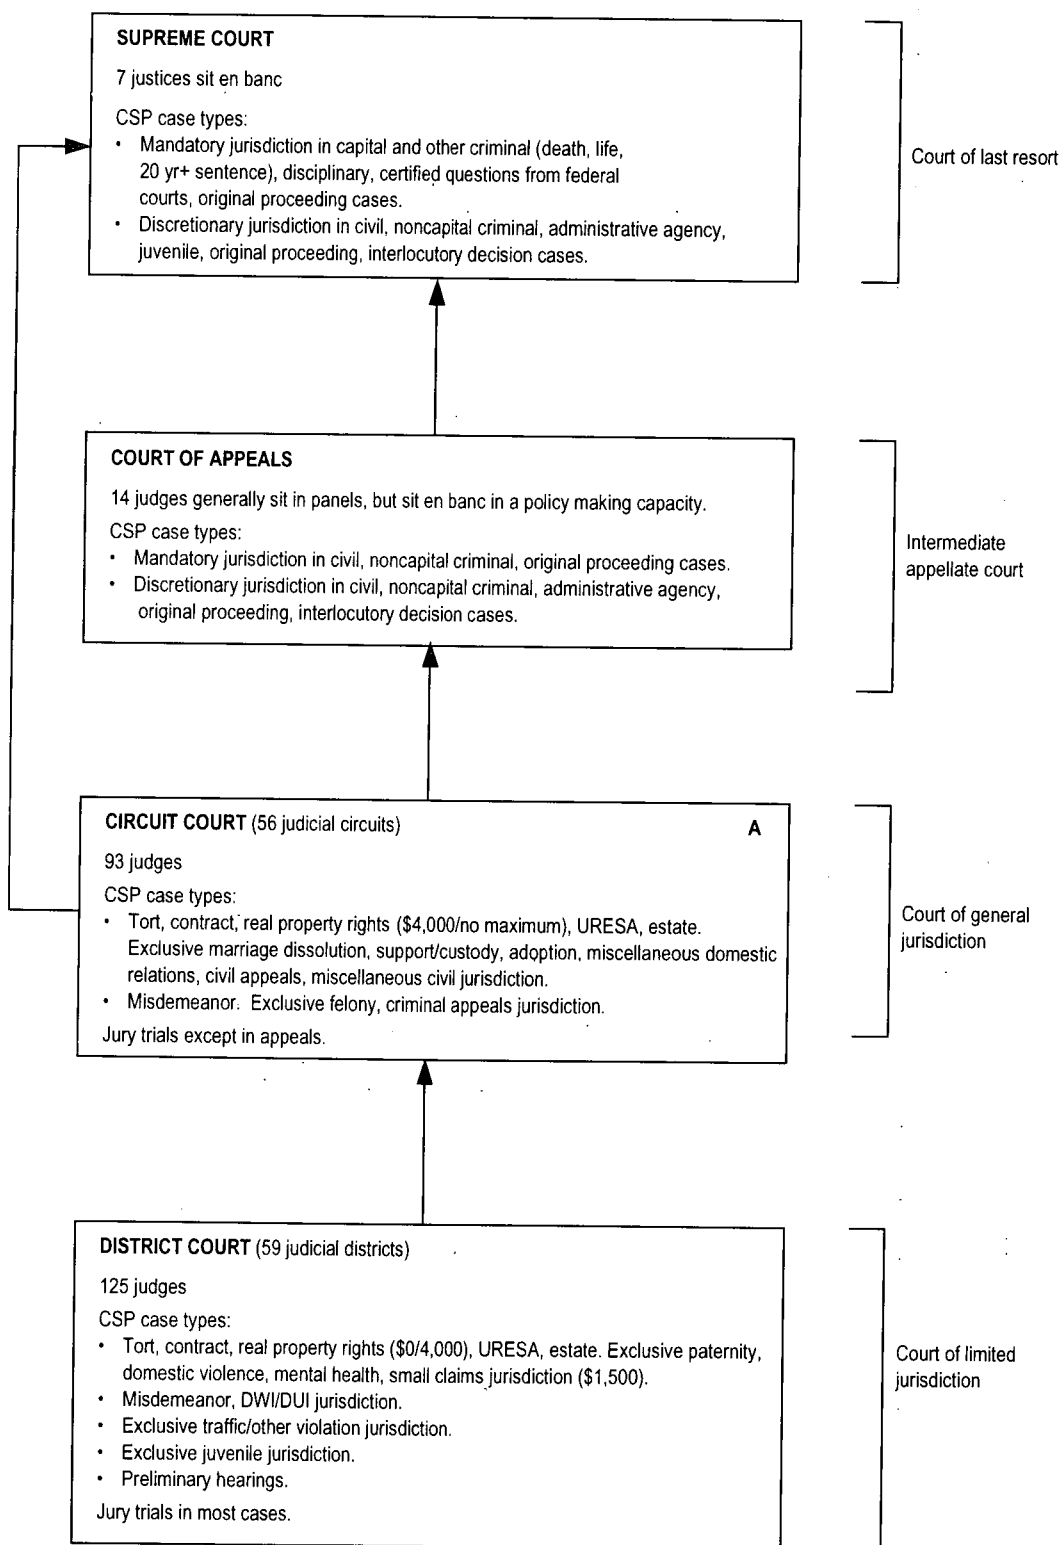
SUPREME COURT

7 justices sit en banc

CSP case types:
• Mandatory jurisdiction in capital and other criminal (death, life, 20 yr+ sentence), disciplinary, certified questions from federal courts, original proceeding cases.
• Discretionary jurisdiction in civil, noncapital criminal, administrative agency, juvenile, original proceeding, interlocutory decision cases.

Court of last resort

COURT OF APPEALS

14 judges generally sit in panels, but sit en banc in a policy making capacity.

CSP case types:
• Mandatory jurisdiction in civil, noncapital criminal, original proceeding cases.
• Discretionary jurisdiction in civil, noncapital criminal, administrative agency, original proceeding, interlocutory decision cases.

Intermediate appellate court

CIRCUIT COURT (56 judicial circuits) A

93 judges

CSP case types:
• Tort, contract, real property rights ($4,000/no maximum), URESA, estate. Exclusive marriage dissolution, support/custody, adoption, miscellaneous domestic relations, civil appeals, miscellaneous civil jurisdiction.
• Misdemeanor. Exclusive felony, criminal appeals jurisdiction.

Jury trials except in appeals.

Court of general jurisdiction

DISTRICT COURT (59 judicial districts)

125 judges

CSP case types:
• Tort, contract, real property rights ($0/4,000), URESA, estate. Exclusive paternity, domestic violence, mental health, small claims jurisdiction ($1,500).
• Misdemeanor, DWI/DUI jurisdiction.
• Exclusive traffic/other violation jurisdiction.
• Exclusive juvenile jurisdiction.
• Preliminary hearings.

Jury trials in most cases.

Court of limited jurisdiction